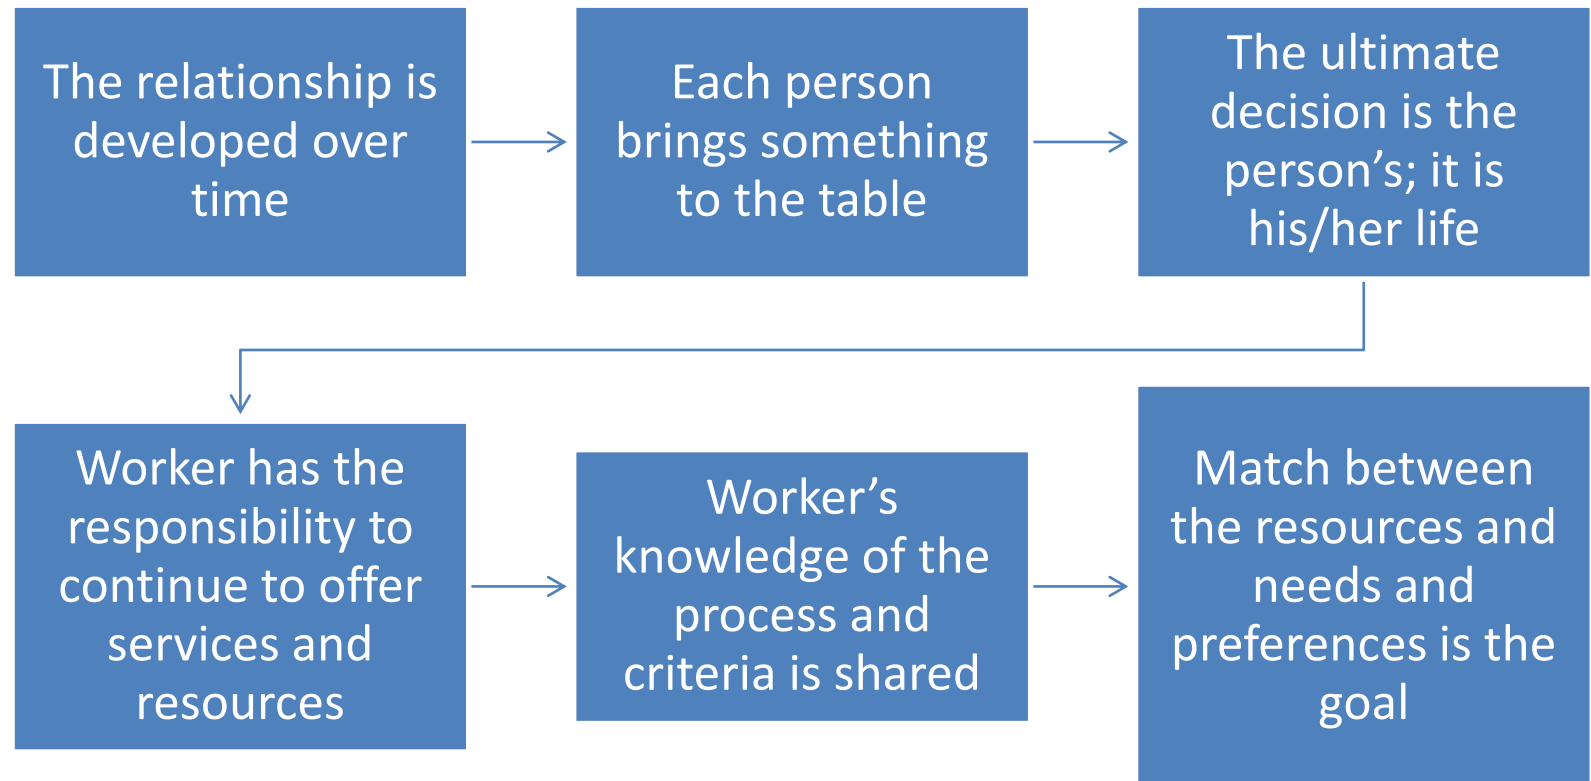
The relationship is developed over time

Each person brings something to the table

The ultimate decision is the person’s; it is his/her life

Worker has the responsibility to continue to offer services and resources

Worker’s knowledge of the process and criteria is shared

Match between the resources and needs and preferences is the goal